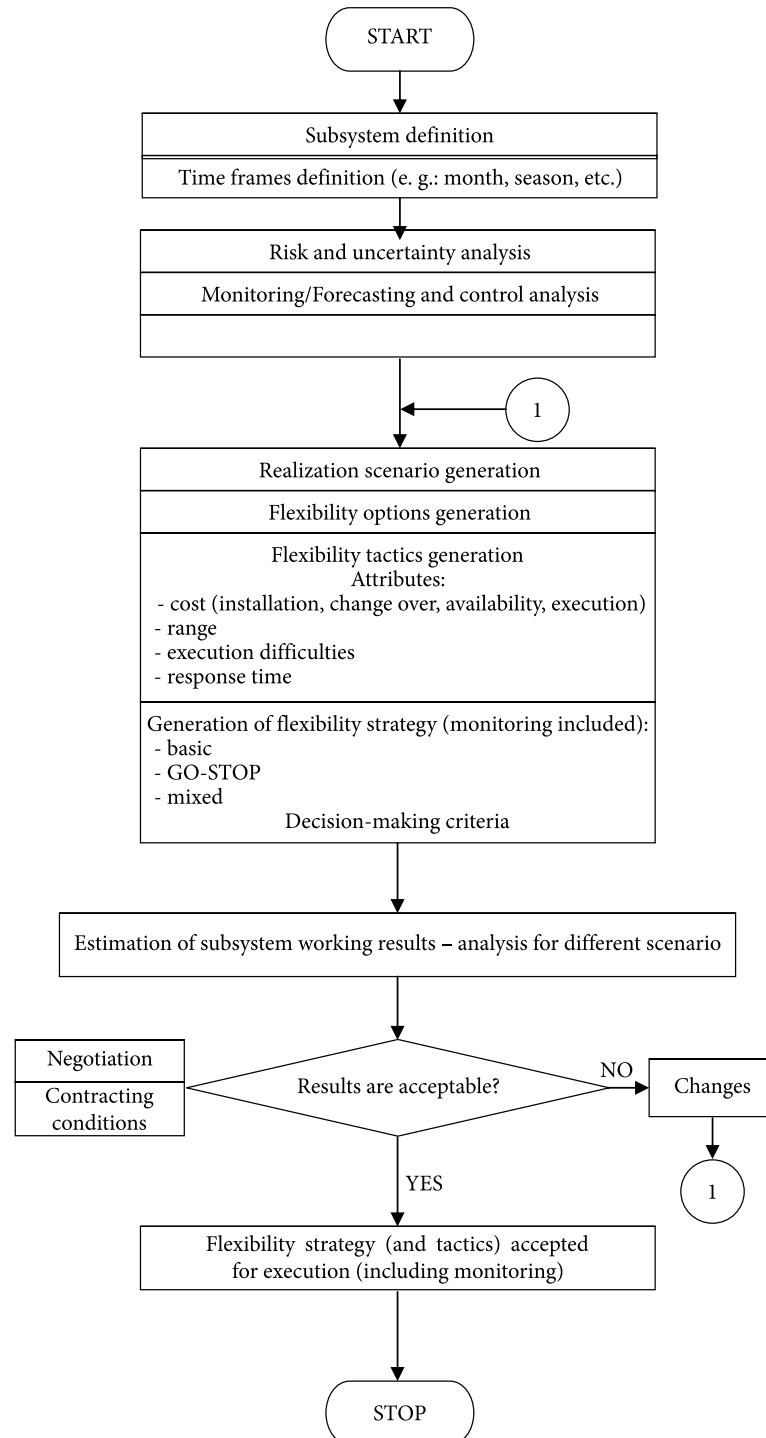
START

Subsystem definition

Time frames definition (e. g.: month, season, etc.)

Risk and uncertainty analysis

Monitoring/Forecasting and control analysis

1

Realization scenario generation

Flexibility options generation

Flexibility tactics generation
Attributes:
- cost (installation, change over, availability, execution)
- range
- execution difficulties
- response time

Generation of flexibility strategy (monitoring included):
- basic
- GO-STOP
- mixed
Decision-making criteria

Estimation of subsystem working results – analysis for different scenario

Negotiation

Contracting conditions

Results are acceptable?

NO

Changes

1

YES

Flexibility strategy (and tactics) accepted for execution (including monitoring)

STOP